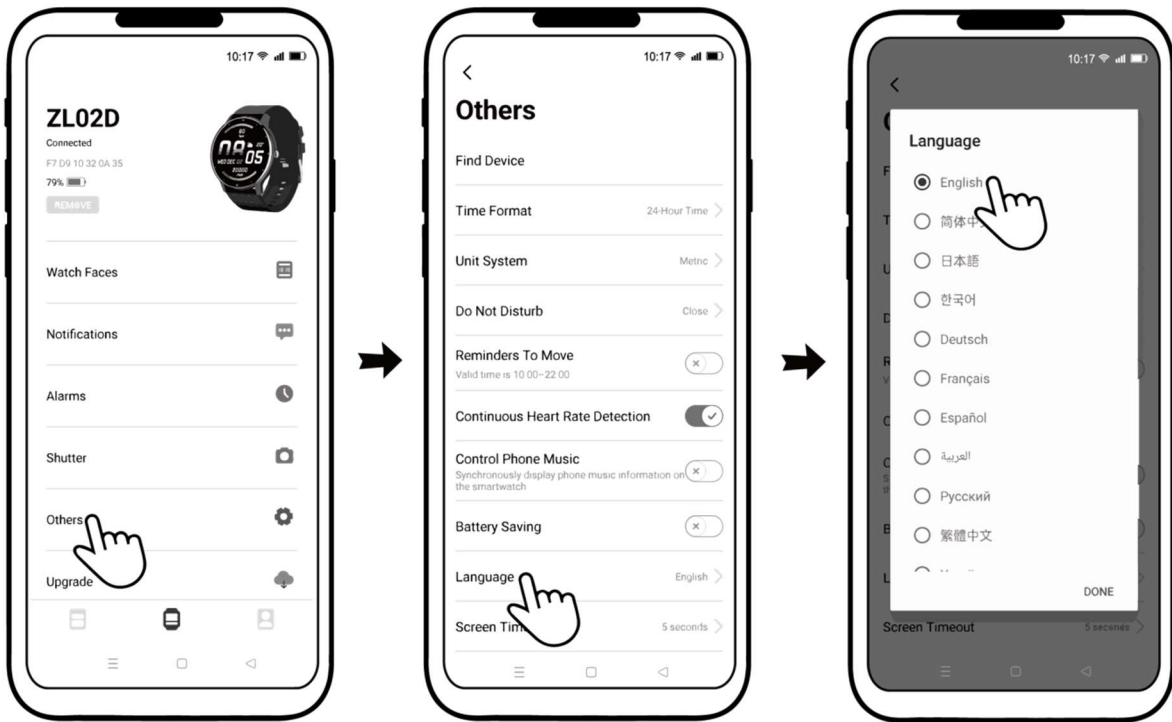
10:17

ZL02D
Connected
F7 D9 10 32 0A 35
79%
REMOVE

WED DEC 05

Watch Faces

Notifications

Alarms

Shutter

Others

Upgrade

10:17

<

Others

Find Device

Time Format 24-Hour Time

Unit System Metric

Do Not Disturb Close

Reminders To Move
Valid time is 10:00~22:00

Continuous Heart Rate Detection

Control Phone Music
Synchronously display phone music information on the smartwatch

Battery Saving

Language English

Screen Tim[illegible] 5 seconds

10:17

<

Language

English

简体中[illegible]

日本語

한국어

Deutsch

Français

Español

العربية

Русский

繁體中文

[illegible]

DONE

Screen Timeout 5 seconds